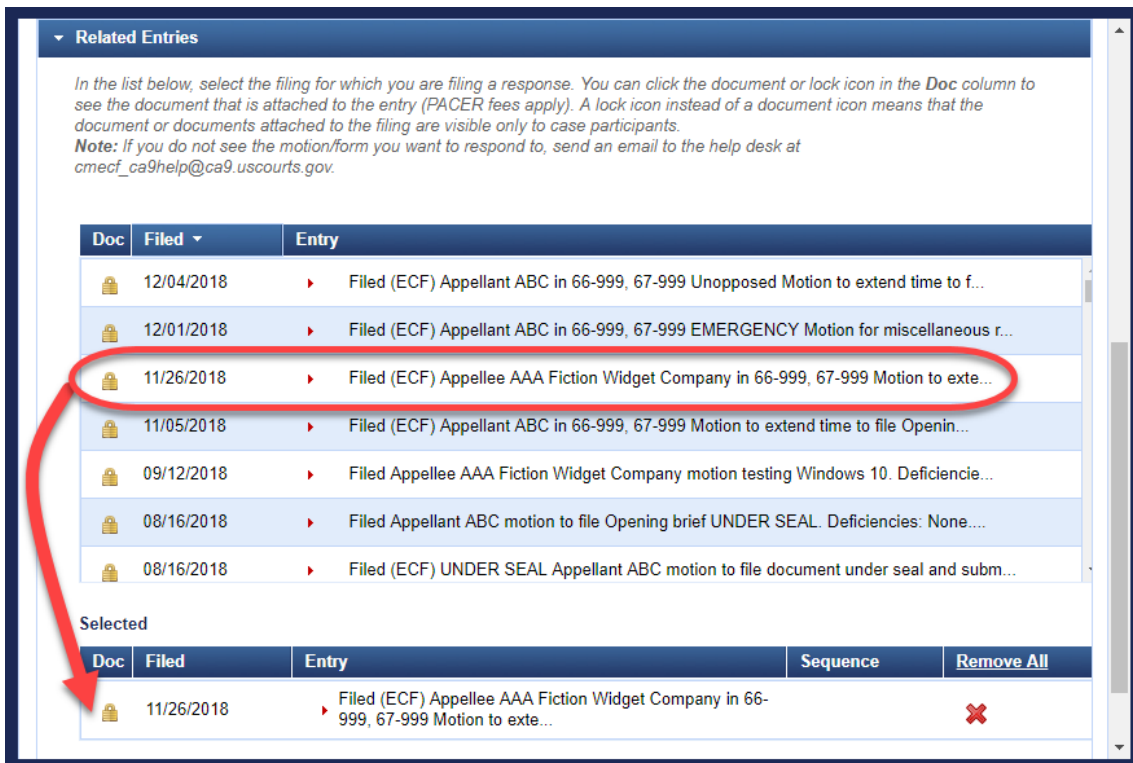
Related Entries

In the list below, select the filing for which you are filing a response. You can click the document or lock icon in the **Doc** column to see the document that is attached to the entry (PACER fees apply). A lock icon instead of a document icon means that the document or documents attached to the filing are visible only to case participants.
**Note:** If you do not see the motion/form you want to respond to, send an email to the help desk at cmecf_ca9help@ca9.uscourts.gov.

| Doc | Filed | Entry |
|---|---|---|
| | 12/04/2018 | Filed (ECF) Appellant ABC in 66-999, 67-999 Unopposed Motion to extend time to f... |
| | 12/01/2018 | Filed (ECF) Appellant ABC in 66-999, 67-999 EMERGENCY Motion for miscellaneous r... |
| | 11/26/2018 | Filed (ECF) Appellee AAA Fiction Widget Company in 66-999, 67-999 Motion to exte... |
| | 11/05/2018 | Filed (ECF) Appellant ABC in 66-999, 67-999 Motion to extend time to file Openin... |
| | 09/12/2018 | Filed Appellee AAA Fiction Widget Company motion testing Windows 10. Deficiencie... |
| | 08/16/2018 | Filed Appellant ABC motion to file Opening brief UNDER SEAL. Deficiencies: None.... |
| | 08/16/2018 | Filed (ECF) UNDER SEAL Appellant ABC motion to file document under seal and subm... |

Selected

| Doc | Filed | Entry | Sequence | Remove All |
|---|---|---|---|---|
| | 11/26/2018 | Filed (ECF) Appellee AAA Fiction Widget Company in 66-999, 67-999 Motion to exte... | | |